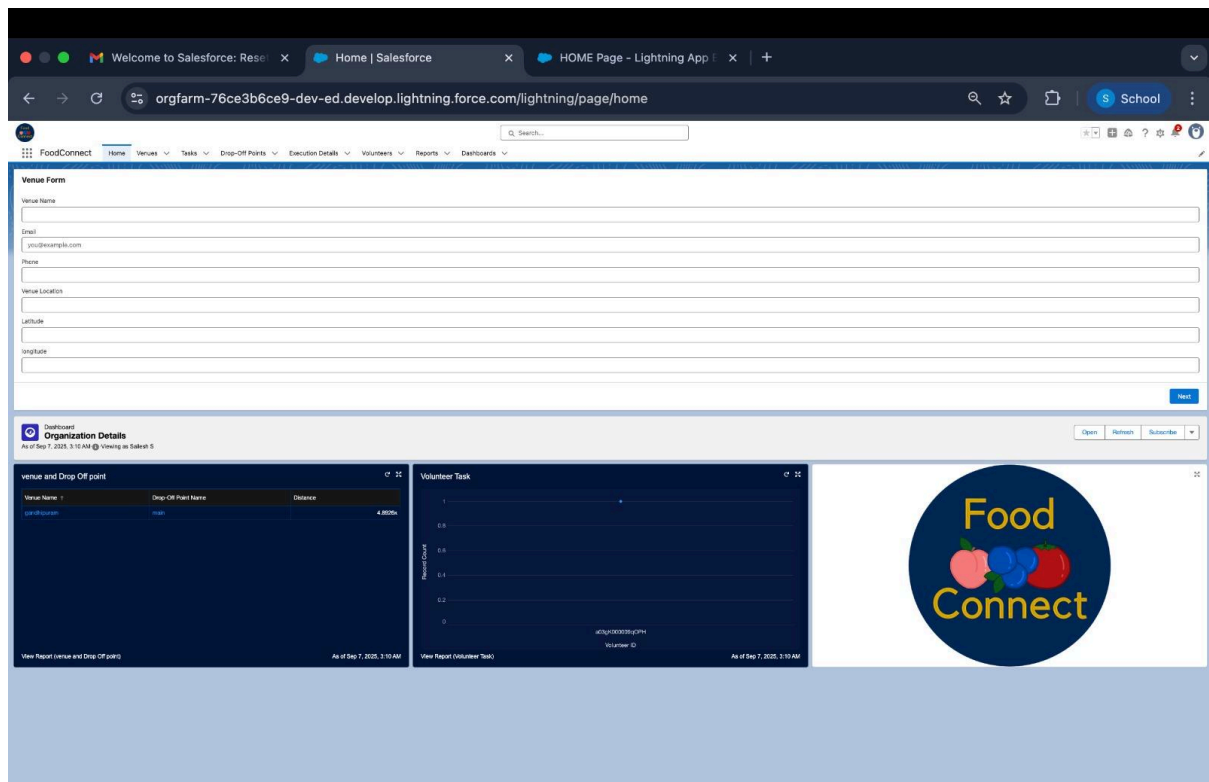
Welcome to Salesforce: Rese ×
Home | Salesforce ×
HOME Page - Lightning App ×
+

orgfarm-76ce3b6ce9-dev-ed.develop.lightning.force.com/lightning/page/home

S School

Search...

FoodConnect Home Venues Tasks Drop-Off Points Execution Details Volunteers Reports Dashboards

Venue Form

Venue Name

Email
you@example.com

Phone

Venue Location

Latitude

longitude

Next

Dashboard
Organization Details
As of Sep 7, 2025, 3:10 AM Viewing as Sailesh S

Open Refresh Subscribe

venue and Drop Off point

| Venue Name ↑ | Drop-Off Point Name | Distance |
|---|---|---|
| gandhipuram | main | 4.8926x |

View Report (venue and Drop Off point) As of Sep 7, 2025, 3:10 AM

Volunteer Task

1
0.8
0.6
0.4
0.2
0
Record Count
a03gK000009qOPH
Volunteer ID

View Report (Volunteer Task) As of Sep 7, 2025, 3:10 AM

Food
Connect